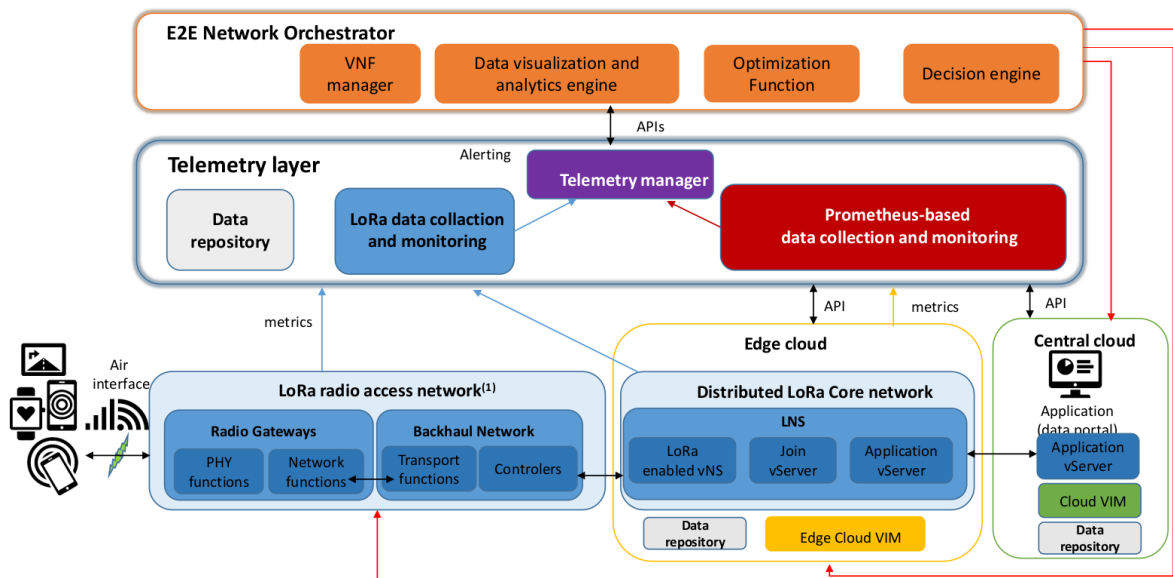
E2E Network Orchestrator

VNF manager

Data visualization and analytics engine

Optimization Function

Decision engine

APIs

Alerting

Telemetry layer

Telemetry manager

Data repository

LoRa data collaction and monitoring

Prometheus-based data collection and monitoring

API

metrics

API

metrics

Edge cloud

Central cloud

Air interface

LoRa radio access network$^{(1)}$

Distributed LoRa Core network

Application (data portal)

Radio Gateways

Backhaul Network

LNS

PHY functions

Network functions

Transport functions

Controlers

LoRa enabled vNS

Join vServer

Application vServer

Application vServer

Cloud VIM

Data repository

Edge Cloud VIM

Data repository